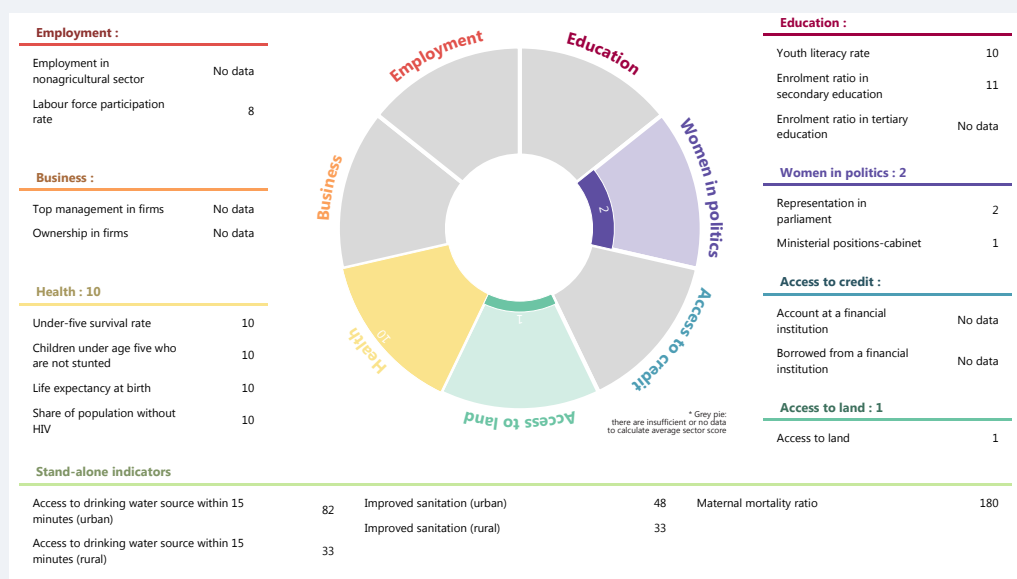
Employment :

| Employment in nonagricultural sector | No data |
|---|---|
| Labour force participation rate | 8 |

Business :

| Top management in firms | No data |
|---|---|
| Ownership in firms | No data |

Health : 10

| Under-five survival rate | 10 |
|---|---|
| Children under age five who are not stunted | 10 |
| Life expectancy at birth | 10 |
| Share of population without HIV | 10 |

Employment
Education
Women in politics
2
Access to credit
Access to land
1
Health
10
Business

* Grey pie: there are insufficient or no data to calculate average sector score

Education :

| Youth literacy rate | 10 |
|---|---|
| Enrolment ratio in secondary education | 11 |
| Enrolment ratio in tertiary education | No data |

Women in politics : 2

| Representation in parliament | 2 |
|---|---|
| Ministerial positions-cabinet | 1 |

Access to credit :

| Account at a financial institution | No data |
|---|---|
| Borrowed from a financial institution | No data |

Access to land : 1

| Access to land | 1 |
|---|---|

Stand-alone indicators

| Access to drinking water source within 15 minutes (urban) | 82 |
|---|---|
| Access to drinking water source within 15 minutes (rural) | 33 |

| Improved sanitation (urban) | 48 |
|---|---|
| Improved sanitation (rural) | 33 |

| Maternal mortality ratio | 180 |
|---|---|